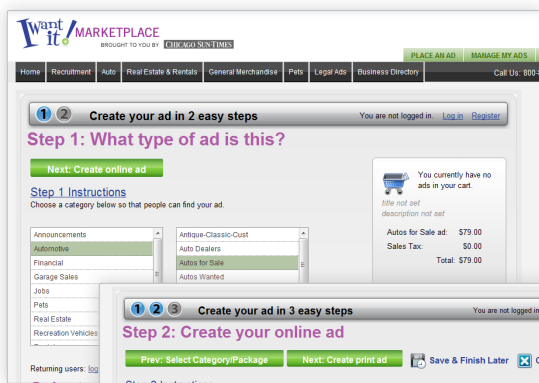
I want it! MARKETPLACE
BROUGHT TO YOU BY CHICAGO SUN-TIMES

PLACE AN AD | MANAGE MY ADS

Home | Recruitment | Auto | Real Estate & Rentals | General Merchandise | Pets | Legal Ads | Business Directory

Call Us: 800-

1 2 Create your ad in 2 easy steps

You are not logged in. Log in Register

Step 1: What type of ad is this?

Next: Create online ad

Step 1 Instructions

Choose a category below so that people can find your ad.

Announcements
Automotive
Financial
Garage Sales
Jobs
Pets
Real Estate
Recreation Vehicles

Antique-Classic-Cust
Auto Dealers
Autos for Sale
Autos Wanted

You currently have no ads in your cart.

title not set
description not set

| Autos for Sale ad: | $79.00 |
|---|---|
| Sales Tax: | $0.00 |
| Total: | $79.00 |

Returning users: log

1 2 3 Create your ad in 3 easy steps

You are not logged in.

Step 2: Create your online ad

Prev: Select Category/Package

Next: Create print ad

Save & Finish Later

C